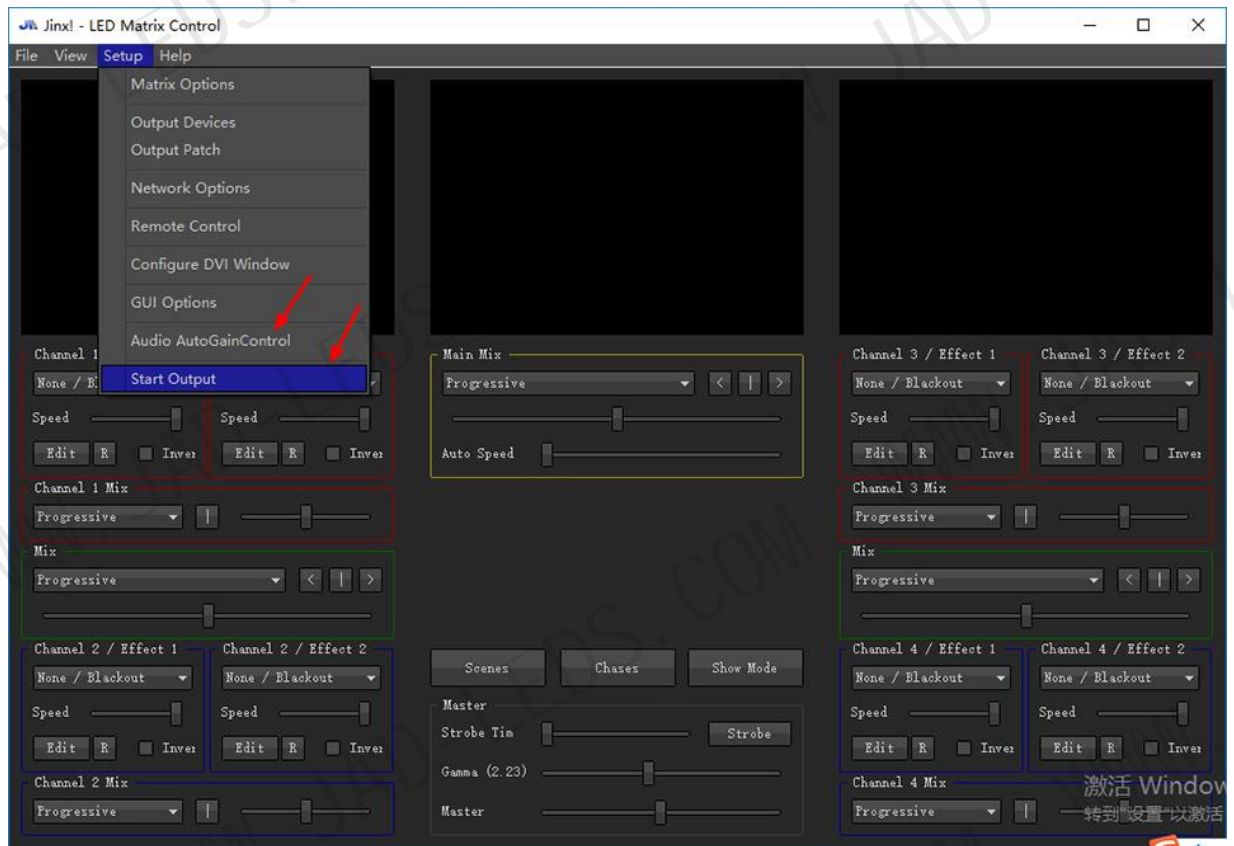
Jinx! - LED Matrix Control

File View Setup Help

Matrix Options
Output Devices
Output Patch
Network Options
Remote Control
Configure DVI Window
GUI Options
Audio AutoGainControl
Start Output

Channel 1
None / B
Speed
Edit R Inver
Speed
Edit R Inver
Channel 1 Mix
Progressive
Mix
Progressive

Main Mix
Progressive
Auto Speed

Channel 3 / Effect 1
None / Blackout
Speed
Edit R Inver
Channel 3 / Effect 2
None / Blackout
Speed
Edit R Inver
Channel 3 Mix
Progressive
Mix
Progressive

Channel 2 / Effect 1
None / Blackout
Speed
Edit R Inver
Channel 2 / Effect 2
None / Blackout
Speed
Edit R Inver
Channel 2 Mix
Progressive

Scenes Chases Show Mode
Master
Strobe Tim Strobe
Gamma (2.23)
Master

Channel 4 / Effect 1
None / Blackout
Speed
Edit R Inver
Channel 4 / Effect 2
None / Blackout
Speed
Edit R Inver
Channel 4 Mix
Progressive

激活 Window
转到"设置"以激活